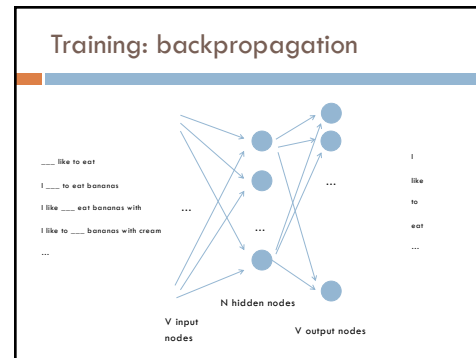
Training: backpropagation

___ like to eat

I ___ to eat bananas

I like ___ eat bananas with

I like to ___ bananas with cream

...

...

...

...

N hidden nodes

V input nodes

V output nodes

I

like

to

eat

...